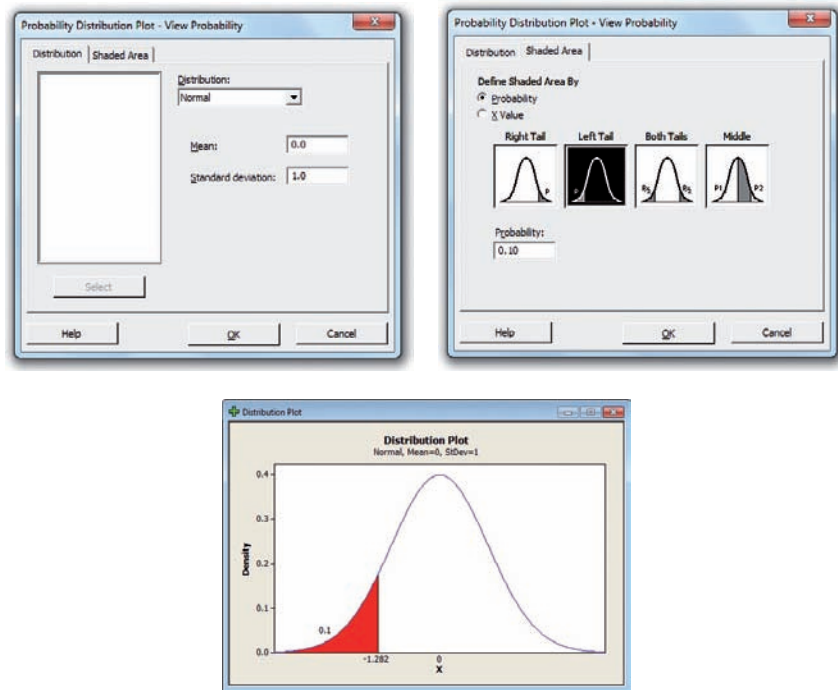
Probability Distribution Plot - View Probability

Distribution | Shaded Area

Distribution:
Normal

Mean: 0.0

Standard deviation: 1.0

Select

Help | OK | Cancel

Probability Distribution Plot - View Probability

Distribution | Shaded Area

Define Shaded Area By
Probability
X Value

Right Tail | Left Tail | Both Tails | Middle

P | P | P/2 | P/2 | P1 | P2

Probability:
0.10

Help | OK | Cancel

Distribution Plot

Distribution Plot
Normal, Mean=0, StDev=1

0.4
0.3
0.2
0.1
0.0

Density

0.1

-1.282 | 0
X